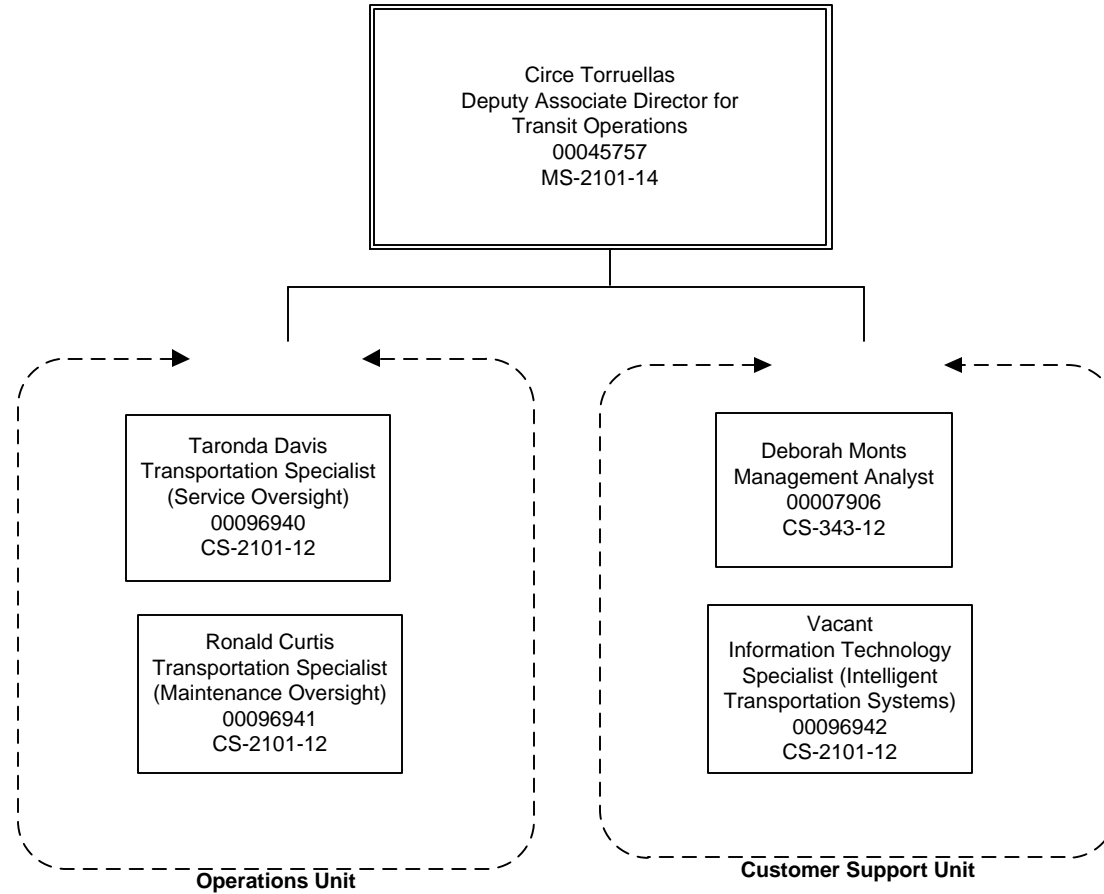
Circe Torruellas
Deputy Associate Director for
Transit Operations
00045757
MS-2101-14

Taronda Davis
Transportation Specialist
(Service Oversight)
00096940
CS-2101-12

Ronald Curtis
Transportation Specialist
(Maintenance Oversight)
00096941
CS-2101-12

Operations Unit

Deborah Monts
Management Analyst
00007906
CS-343-12

Vacant
Information Technology
Specialist (Intelligent
Transportation Systems)
00096942
CS-2101-12

Customer Support Unit